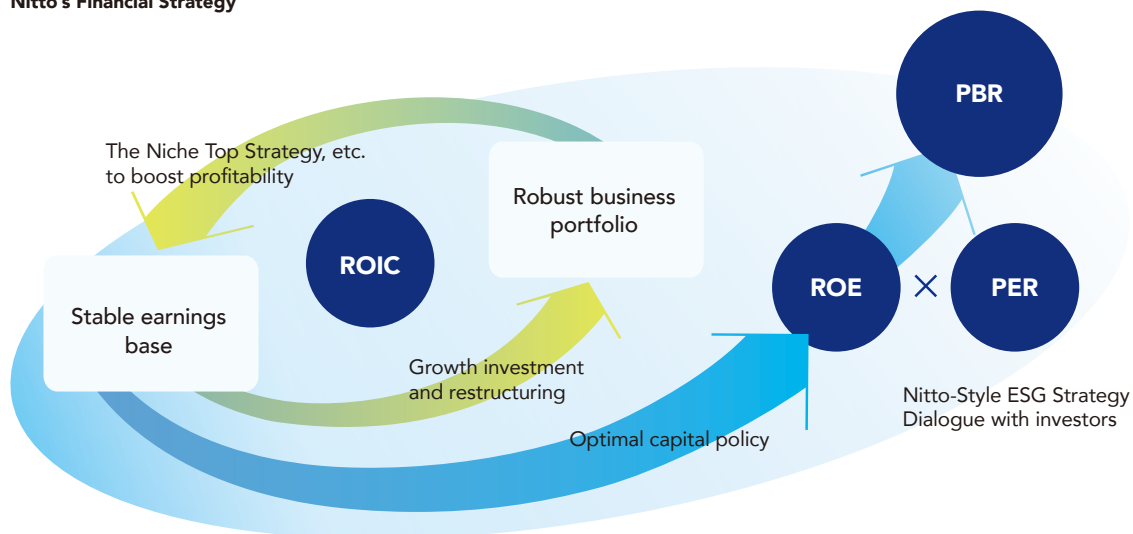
Nitto's Financial Strategy

The Niche Top Strategy, etc. to boost profitability

Robust business portfolio

ROIC

Stable earnings base

Growth investment and restructuring

Optimal capital policy

PBR

ROE

×

PER

Nitto-Style ESG Strategy
Dialogue with investors